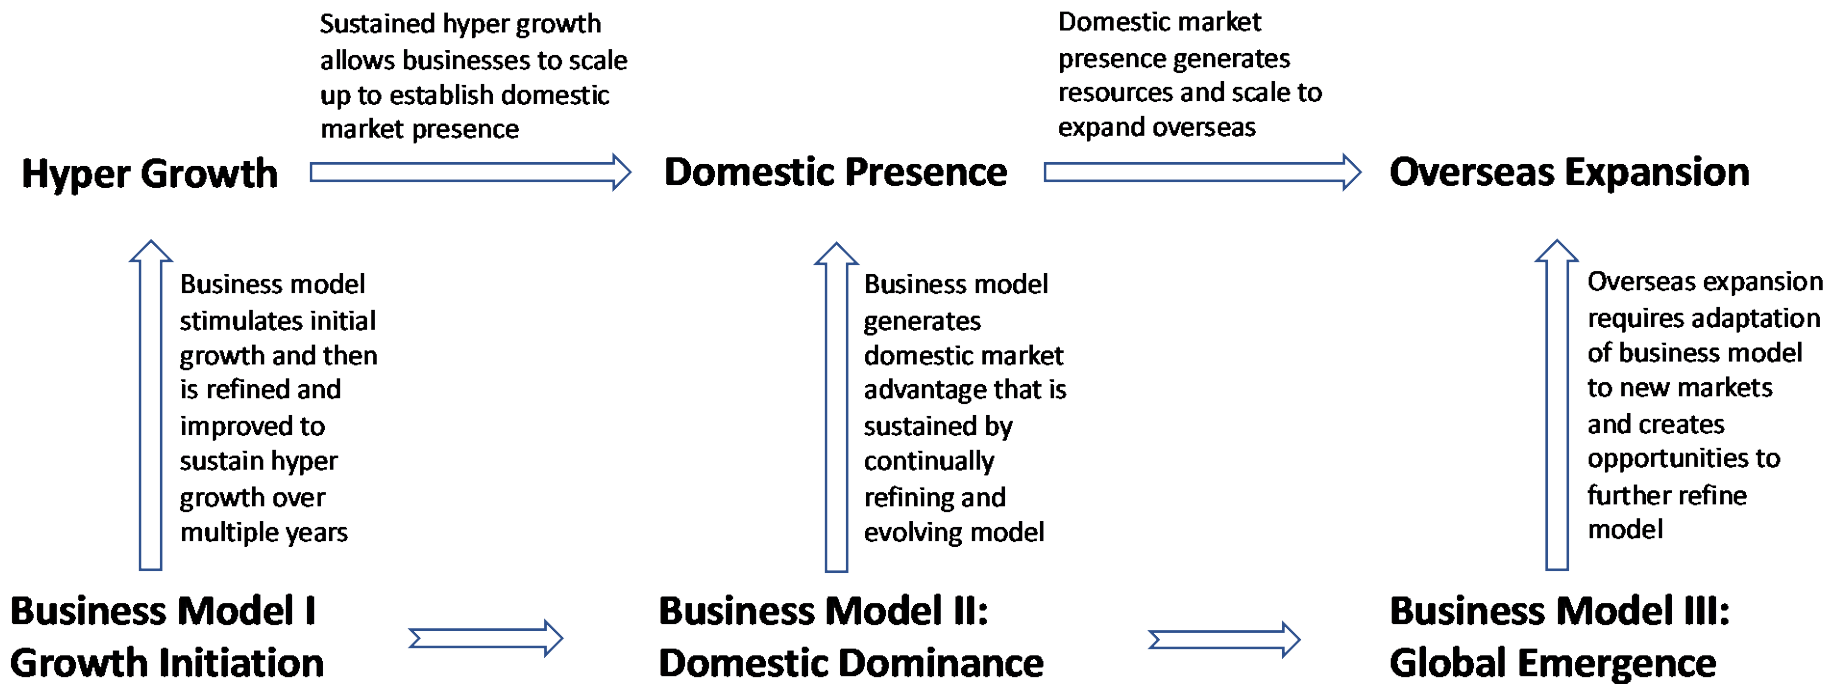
Sustained hyper growth allows businesses to scale up to establish domestic market presence

Domestic market presence generates resources and scale to expand overseas

Hyper Growth

Domestic Presence

Overseas Expansion

Business model stimulates initial growth and then is refined and improved to sustain hyper growth over multiple years

Business model generates domestic market advantage that is sustained by continually refining and evolving model

Overseas expansion requires adaptation of business model to new markets and creates opportunities to further refine model

Business Model I
Growth Initiation

Business Model II:
Domestic Dominance

Business Model III:
Global Emergence